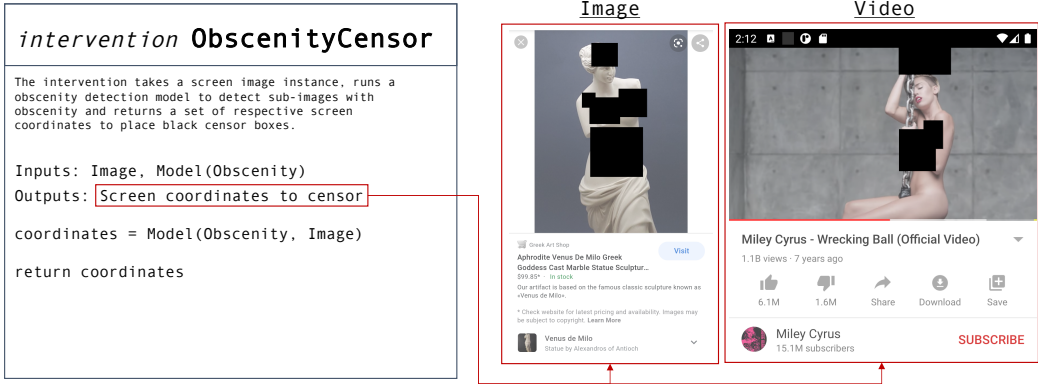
*intervention* ObscenityCensor

The intervention takes a screen image instance, runs a obscenity detection model to detect sub-images with obscenity and returns a set of respective screen coordinates to place black censor boxes.

Inputs: Image, Model(Obscenity)

Outputs: Screen coordinates to censor

coordinates = Model(Obscenity, Image)

return coordinates

Image

Greek Art Shop

Visit

Aphrodite Venus De Milo Greek Goddess Cast Marble Statue Sculptur...

$99.85* · In stock

Our artifact is based on the famous classic sculpture known as «Venus de Milo».

* Check website for latest pricing and availability. Images may be subject to copyright. Learn More

Venus de Milo

Statue by Alexandros of Antioch

Video

2:12

Miley Cyrus - Wrecking Ball (Official Video)

1.1B views · 7 years ago

6.1M 1.6M Share Download Save

Miley Cyrus

15.1M subscribers

SUBSCRIBE